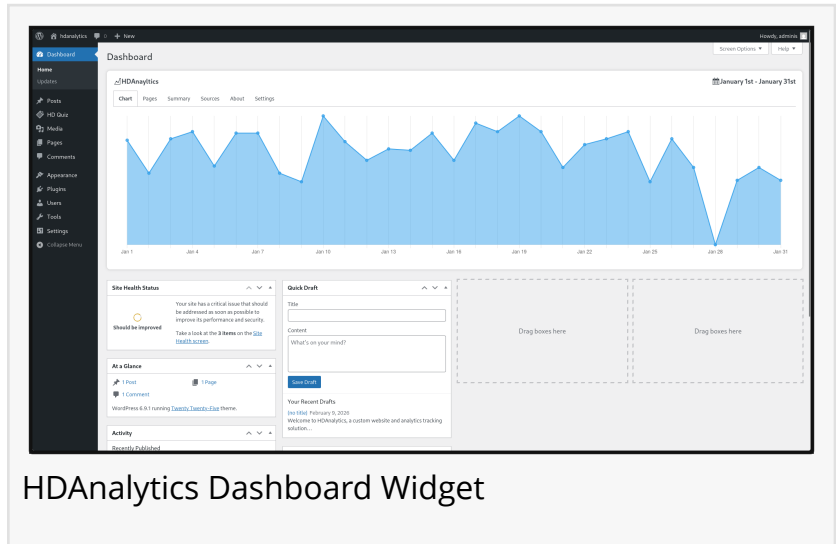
hdanalytics 0 + New
Howdy, adminis

Dashboard
Home
Updates
Posts
HD Quiz
Media
Pages
Comments
Appearance
Plugins
Users
Tools
Settings
Collapse Menu

Dashboard

Screen Options ▼ Help ▼

HDAnaylitics

January 1st - January 31st

Chart Pages Summary Sources About Settings

Jan 1 Jan 4 Jan 7 Jan 10 Jan 13 Jan 16 Jan 19 Jan 22 Jan 25 Jan 28 Jan 31

Site Health Status

Should be improved

Your site has a critical issue that should be addressed as soon as possible to improve its performance and security.

Take a look at the 3 items on the Site Health screen.

At a Glance

1 Post
1 Page
1 Comment

WordPress 6.9.1 running Twenty Twenty-Five theme.

Activity

Recently Published

Quick Draft

Title

Content

What's on your mind?

Save Draft

Your Recent Drafts

(no title) February 9, 2026
Welcome to HDAnalytics, a custom website and analytics tracking solution...

Drag boxes here

Drag boxes here

HDAnalytics Dashboard Widget